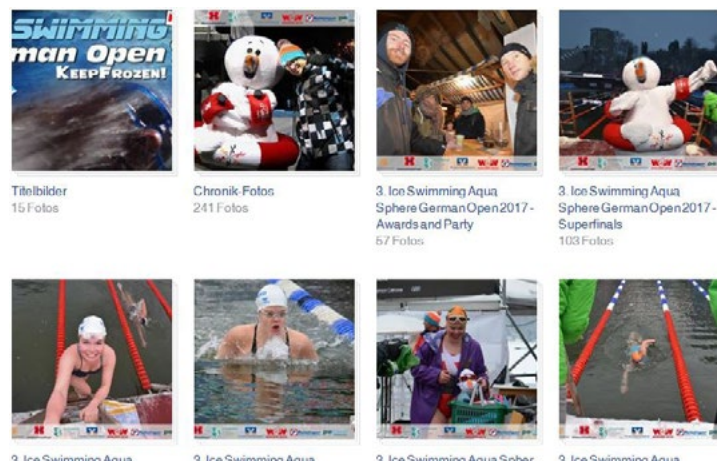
SWIMMING
man Open
KEEPFROZEN!

Titelbilder
15 Fotos

Chronik-Fotos
241 Fotos

3. Ice Swimming Aqua Sphere German Open 2017 - Awards and Party
57 Fotos

3. Ice Swimming Aqua Sphere German Open 2017 - Superfinals
103 Fotos

3. Ice Swimming Aqua

3. Ice Swimming Aqua

3. Ice Swimming Aqua Spher

3. Ice Swimming Aqua